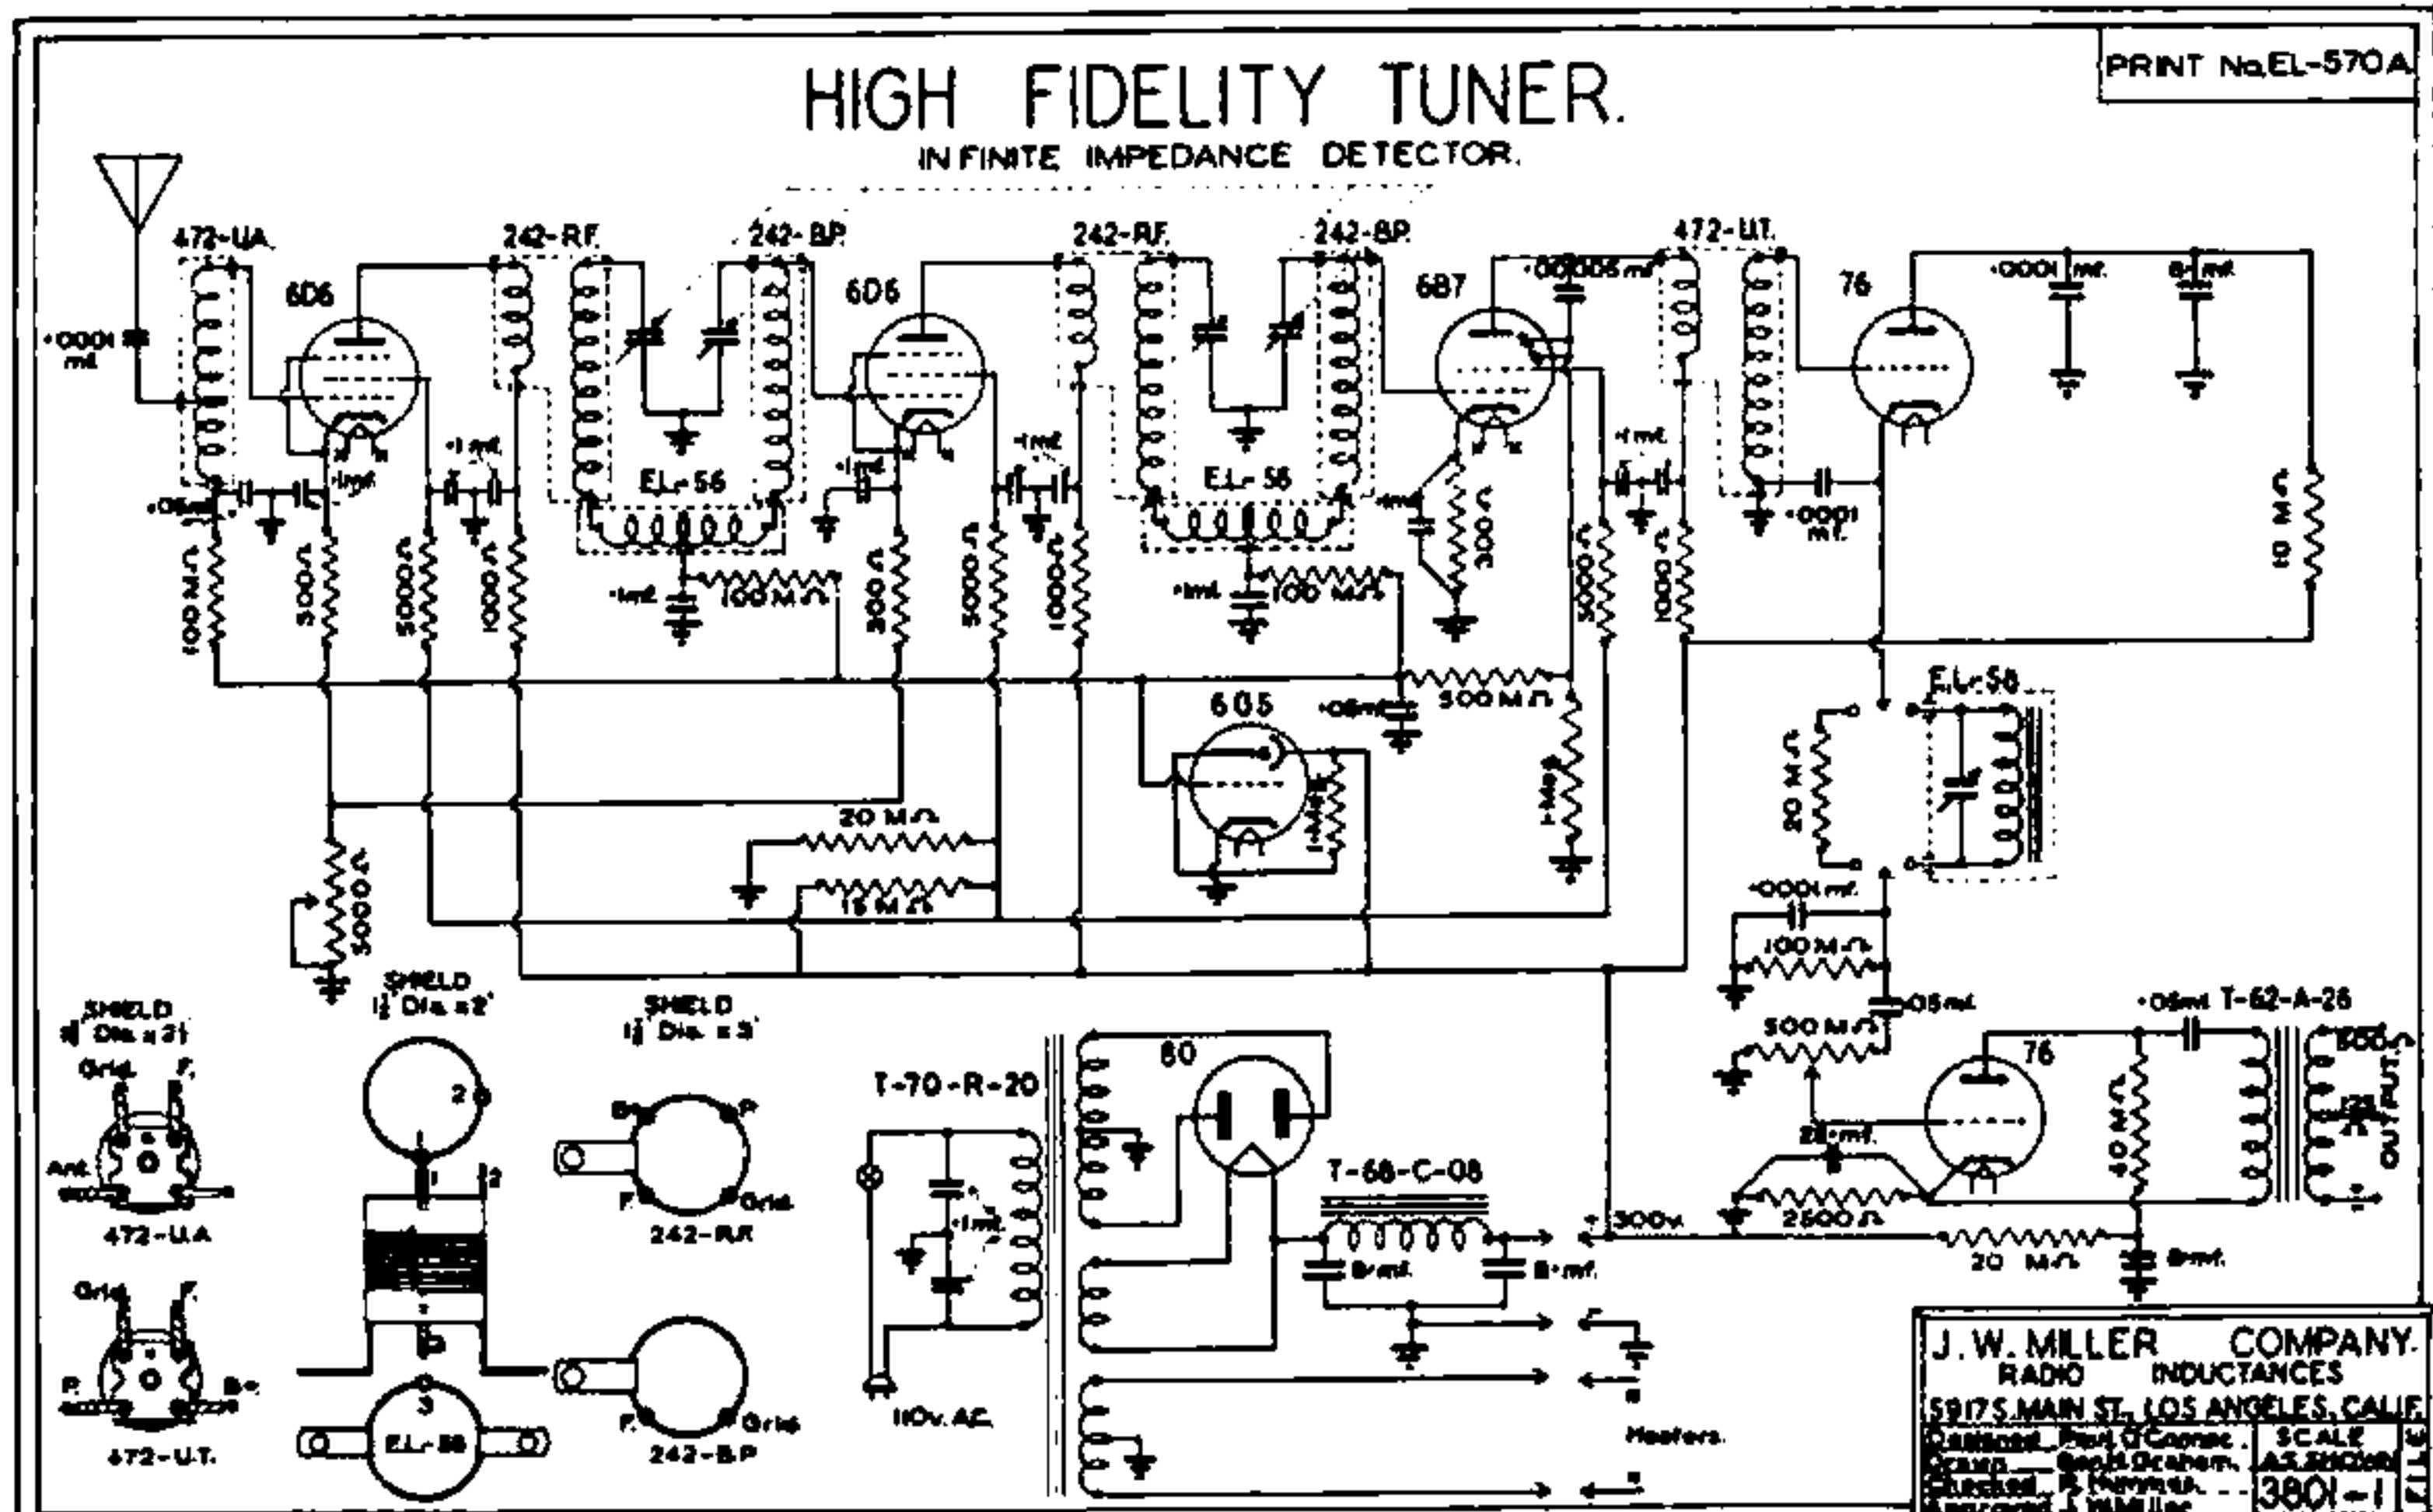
PRINT No. EL-570A

HIGH FIDELITY TUNER.

INFINITE IMPEDANCE DETECTOR.

472-UA
242-RF.
242-BP
242-RF.
242-BP.
472-UT.
6D6
6D6
6B7
76
.0001 mf.
.00005 mf.
.0001 mf.
8 mf.
.05 mf.
.1 mf.
.1 mf.
.1 mf.
.1 mf.
.1 mf.
.1 mf.
.1 mf.
.1 mf.
EL-56
EL-56
100 M Ω
100 M Ω
1000 Ω
300 Ω
5000 Ω
1000 Ω
300 Ω
5000 Ω
1000 Ω
300 Ω
500 Ω
1000 Ω
.0001 mf.
10 M Ω
6C5
.05 mf.
500 M Ω
1 Meg
1 Meg
EL-58
20 M Ω
20 M Ω
15 M Ω
5000 Ω
.0001 mf.
100 M Ω
.05 mf.
500 M Ω
.05 mf. T-62-A-26
SHIELD $1\frac{1}{4}$" Dia. x 2"
SHIELD $1\frac{1}{2}$" Dia. x 2"
SHIELD $1\frac{1}{2}$" Dia. x 3"
Grid.
F.
Ant.
472-UA
2
1
2
B+
P
F.
Grid.
242-RF
T-70-R-20
80
76
40 M Ω
25 mf.
500 Ω
OUTPUT.
T-68-C-08
300v.
2500 Ω
20 M Ω
8 mf.
8 mf.
8 mf.
.1 mf.
Grid.
F.
P.
B+
472-UT.
3
EL-58
F.
Grid.
242-BP
110v. AC.
Heaters.

J. W. MILLER COMPANY.
RADIO INDUCTANCES
5917 S. MAIN ST., LOS ANGELES, CALIF.
Designed Paul O'Connor
Drawn Geo. H. Graham.
Checked R. Hummel.
Approved J. W. Miller
SCALE
AS SHOWN
3801-1